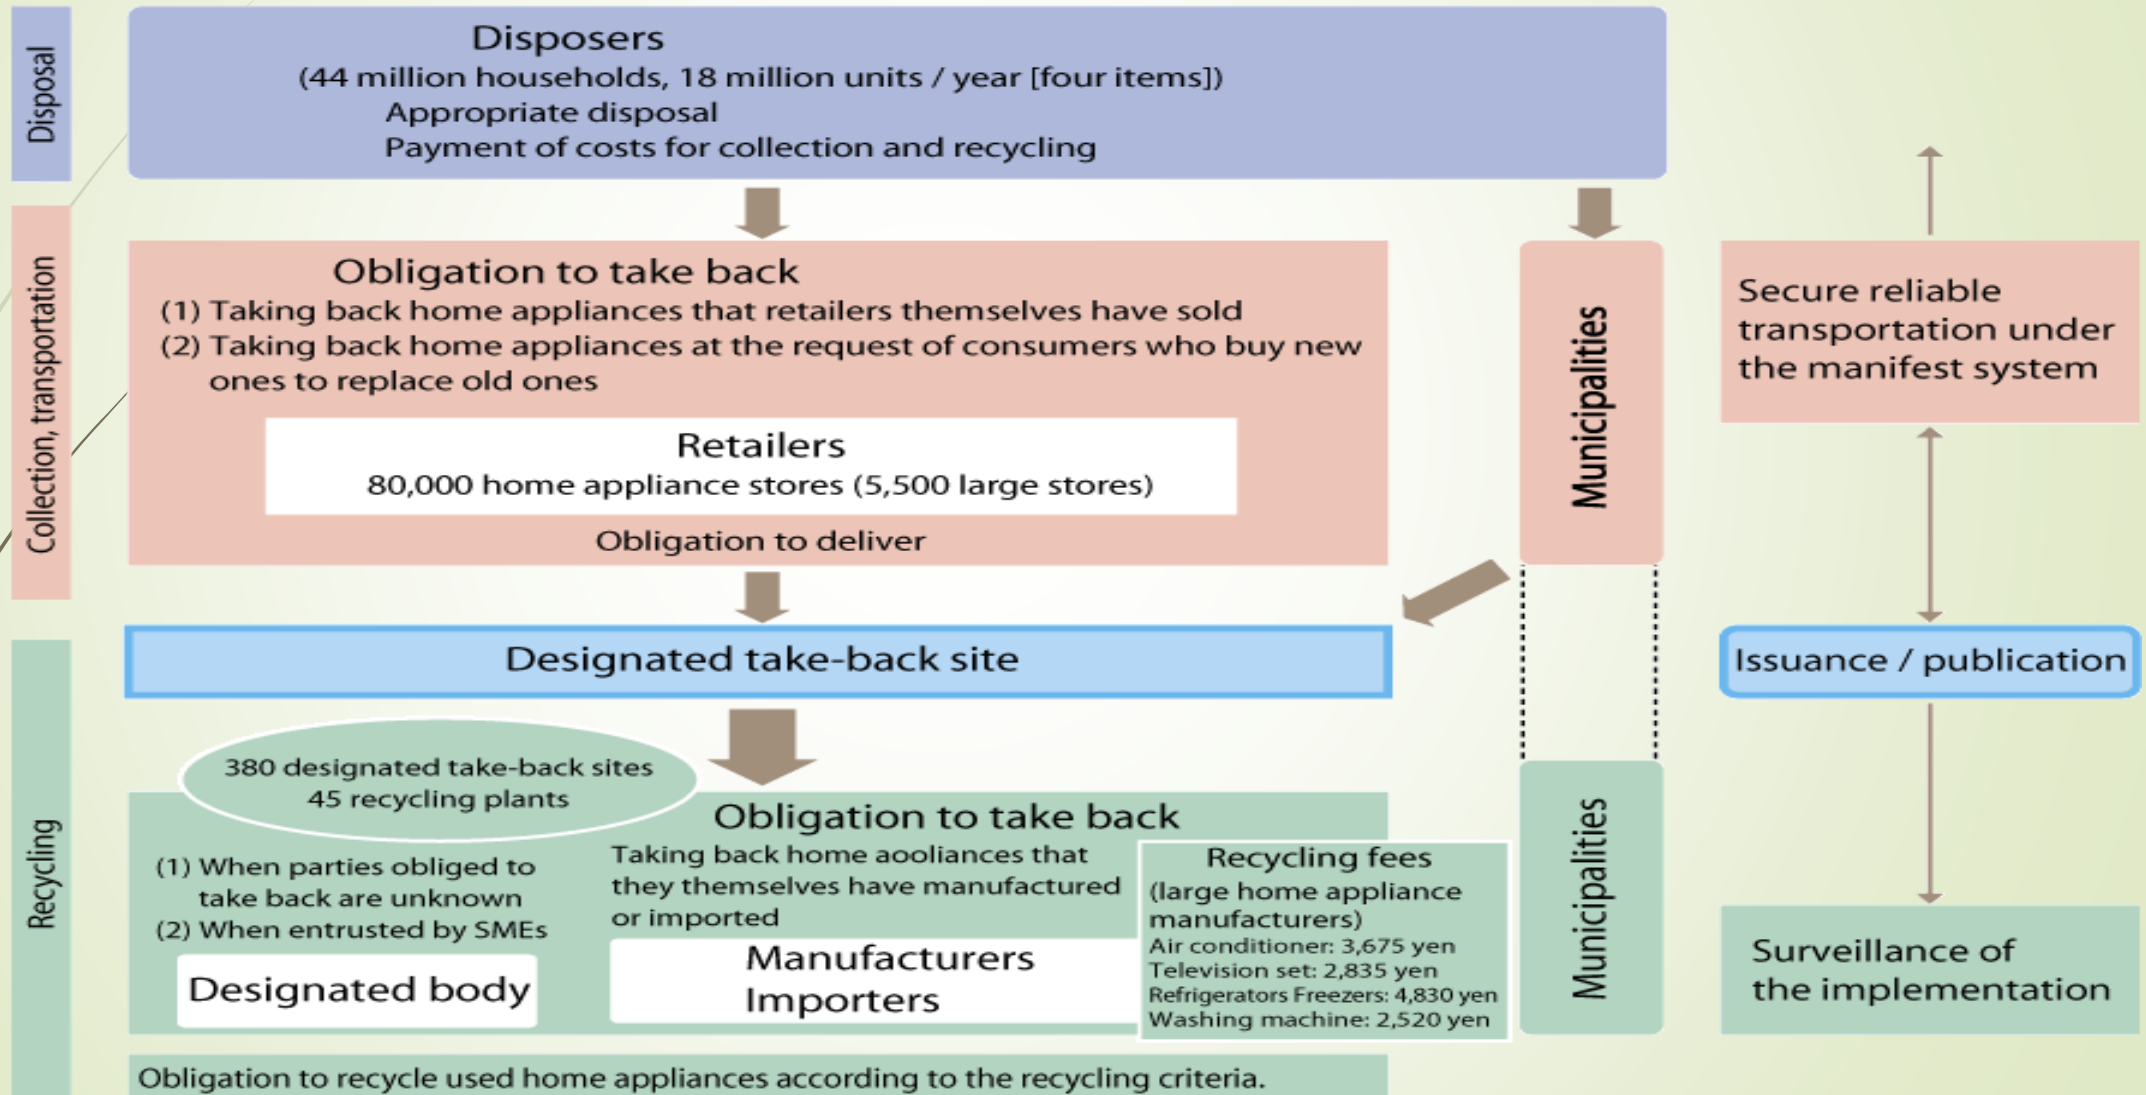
Disposal

Disposers
(44 million households, 18 million units / year [four items])
Appropriate disposal
Payment of costs for collection and recycling

Collection, transportation

Obligation to take back
(1) Taking back home appliances that retailers themselves have sold
(2) Taking back home appliances at the request of consumers who buy new ones to replace old ones

Retailers
80,000 home appliance stores (5,500 large stores)

Obligation to deliver

Municipalities

Secure reliable transportation under the manifest system

Designated take-back site

Issuance / publication

Recycling

380 designated take-back sites
45 recycling plants

(1) When parties obliged to take back are unknown
(2) When entrusted by SMEs

Designated body

Obligation to take back
Taking back home aooliances that they themselves have manufactured or imported

Manufacturers
Importers

Recycling fees
(large home appliance manufacturers)
Air conditioner: 3,675 yen
Television set: 2,835 yen
Refrigerators Freezers: 4,830 yen
Washing machine: 2,520 yen

Municipalities

Surveillance of the implementation

Obligation to recycle used home appliances according to the recycling criteria.